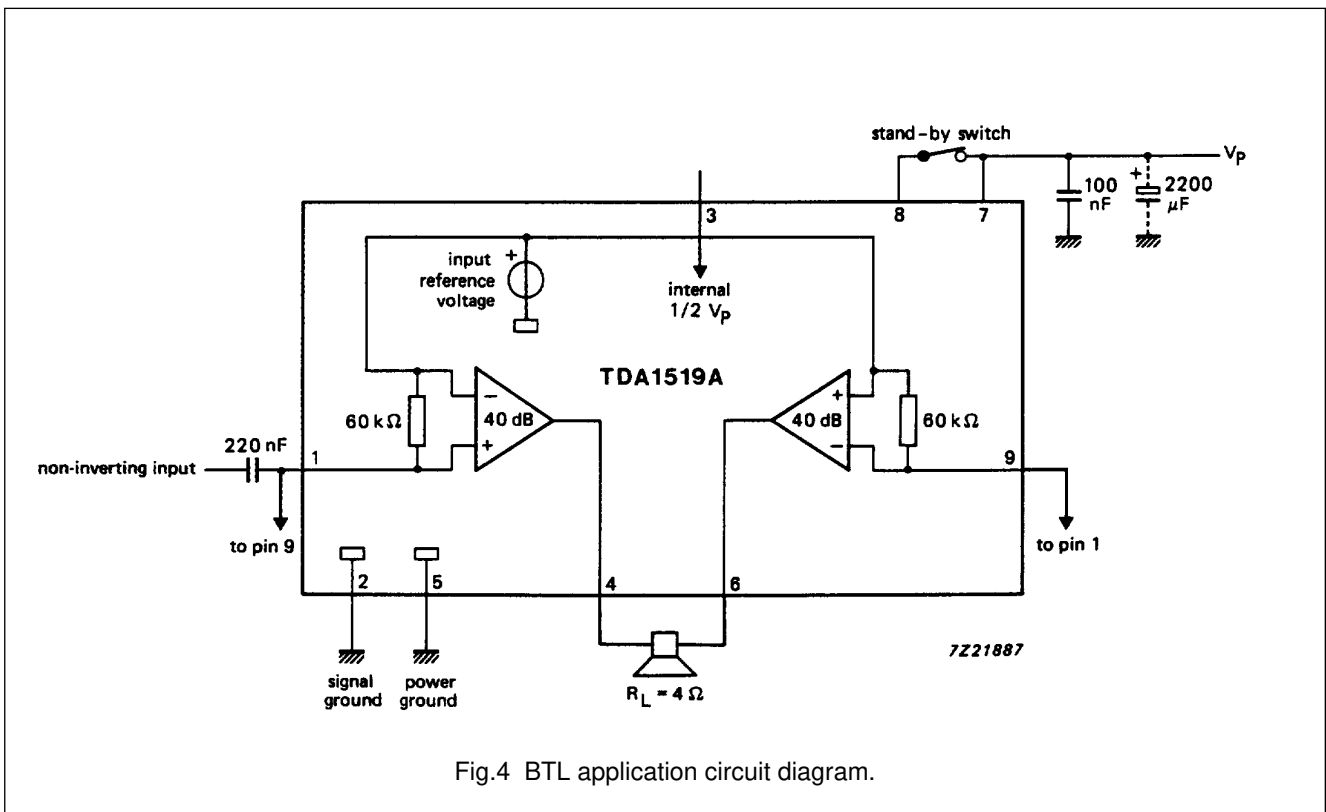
stand-by switch

$V_P$

100 nF

2200 $\mu$F

3

8

7

input reference voltage

internal 1/2 $V_P$

TDA1519A

60 k$\Omega$

40 dB

40 dB

60 k$\Omega$

220 nF

non-inverting input

1

9

to pin 9

to pin 1

2

5

4

6

signal ground

power ground

$R_L = 4\ \Omega$

7Z21887

Fig.4 BTL application circuit diagram.